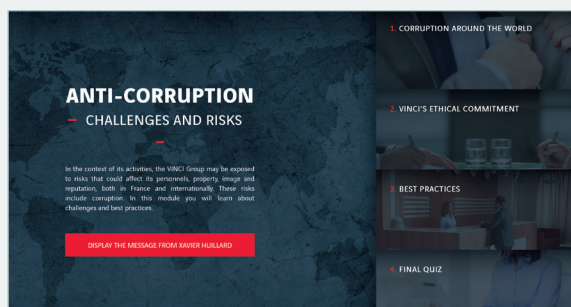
ANTI-CORRUPTION

– CHALLENGES AND RISKS

In the context of its activities, the VINCI Group may be exposed to risks that could affect its personnels, property, image and reputation, both in France and internationally. These risks include corruption. In this module you will learn about challenges and best practices.

DISPLAY THE MESSAGE FROM XAVIER HUILLARD

1. CORRUPTION AROUND THE WORLD

2. VINCI'S ETHICAL COMMITMENT

3. BEST PRACTICES

4. FINAL QUIZ